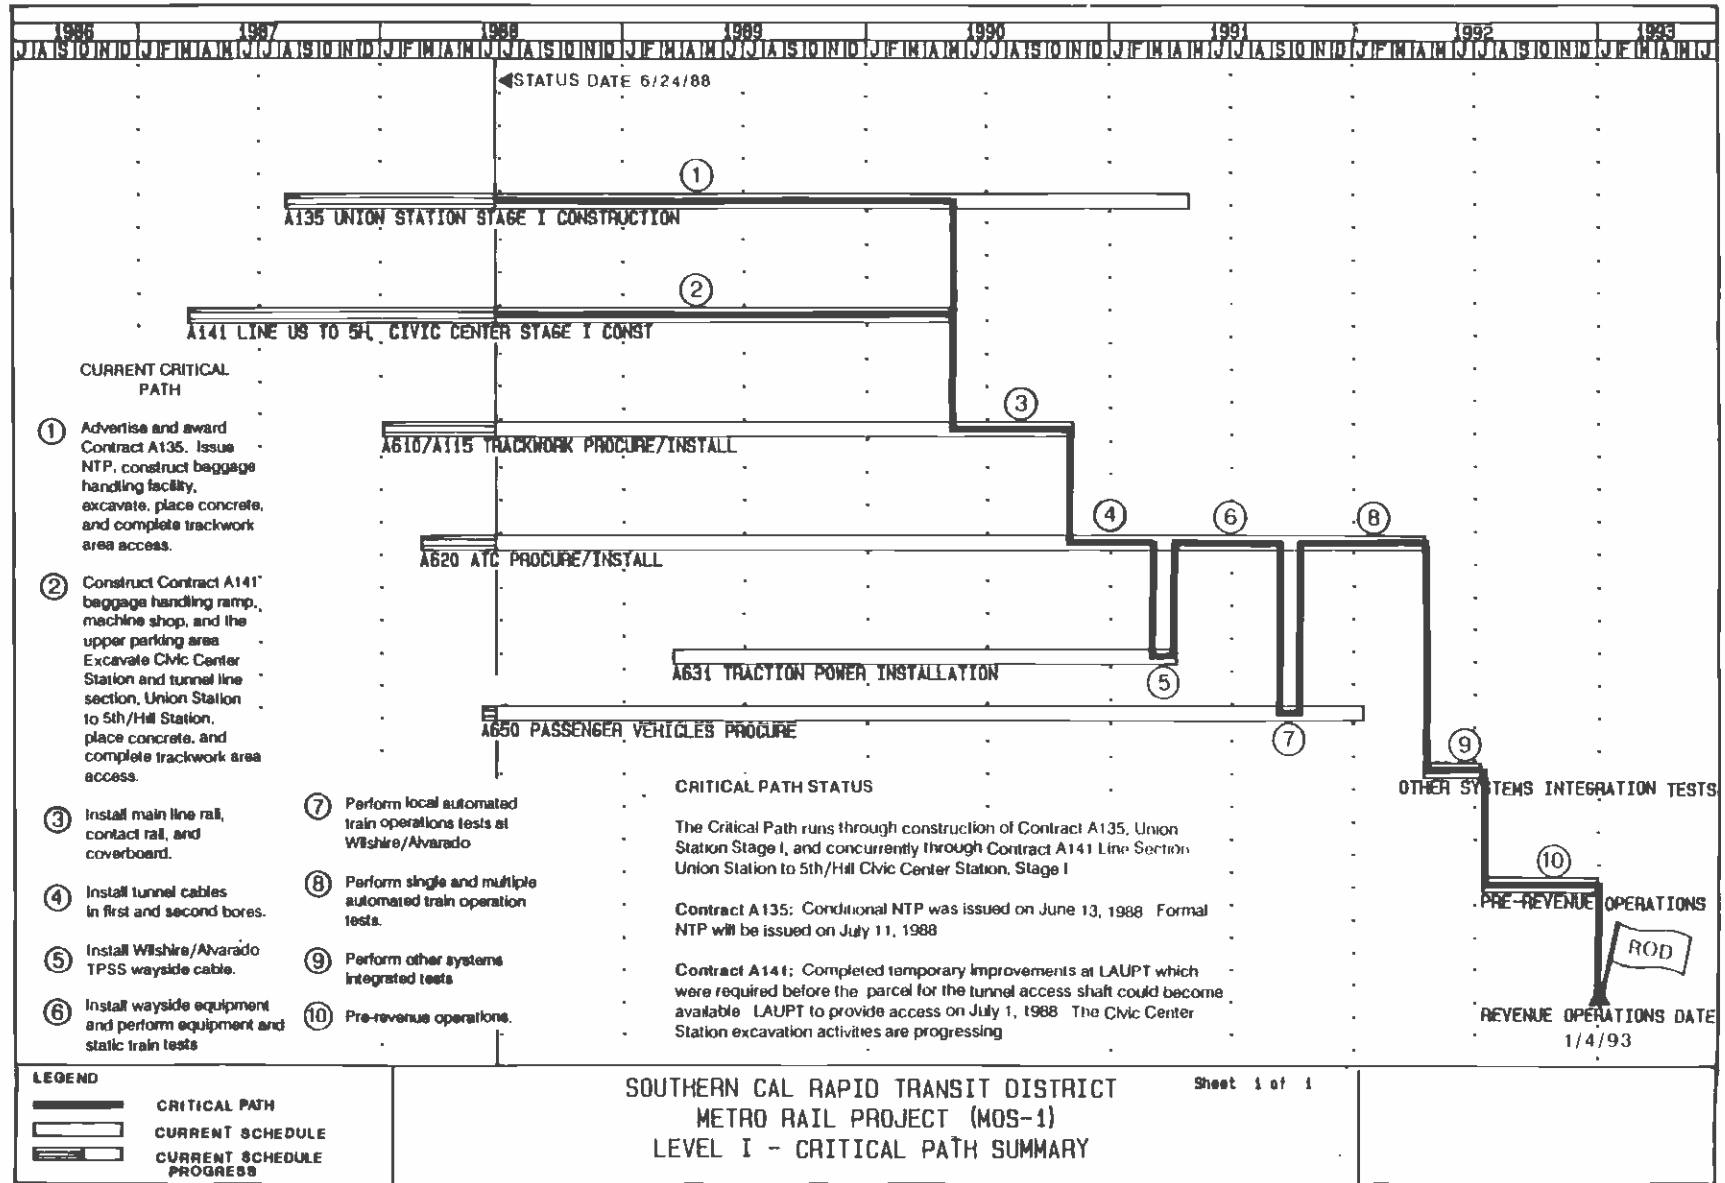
| 1986 | 1987 | 1988 | 1989 | 1990 | 1991 | 1992 | 1993 |
|---|---|---|---|---|---|---|---|
| J A S O N D | J F M A M J J A S O N D | J F M A M J J A S O N D | J F M A M J J A S O N D | J F M A M J J A S O N D | J F M A M J J A S O N D | J F M A M J J A S O N D | J F M A M J |

STATUS DATE 6/24/88

①
A135 UNION STATION STAGE I CONSTRUCTION

②
A141 LINE US TO 5H, CIVIC CENTER STAGE I CONST

CURRENT CRITICAL PATH

① Advertise and award Contract A135. Issue NTP, construct baggage handling facility, excavate, place concrete, and complete trackwork area access.

② Construct Contract A141 baggage handling ramp, machine shop, and the upper parking area Excavate Civic Center Station and tunnel line section, Union Station to 5th/Hill Station, place concrete, and complete trackwork area access.

③ Install main line rail, contact rail, and coverboard.

④ Install tunnel cables in first and second bores.

⑤ Install Wilshire/Alvarado TPSS wayside cable.

⑥ Install wayside equipment and perform equipment and static train tests

⑦ Perform local automated train operations tests at Wilshire/Alvarado

⑧ Perform single and multiple automated train operation tests.

⑨ Perform other systems integrated tests

⑩ Pre-revenue operations.

③
A610/A115 TRACKWORK PROCURE/INSTALL

④ ⑥ ⑧
A620 ATC PROCURE/INSTALL

A631 TRACTION POWER INSTALLATION
⑤

A650 PASSENGER VEHICLES PROCURE
⑦

⑨
OTHER SYSTEMS INTEGRATION TESTS

⑩
PRE-REVENUE OPERATIONS

ROD

REVENUE OPERATIONS DATE 1/4/93

CRITICAL PATH STATUS

The Critical Path runs through construction of Contract A135, Union Station Stage I, and concurrently through Contract A141 Line Section Union Station to 5th/Hill Civic Center Station, Stage I

Contract A135: Conditional NTP was issued on June 13, 1988 Formal NTP will be issued on July 11, 1988

Contract A141: Completed temporary improvements at LAUPT which were required before the parcel for the tunnel access shaft could become available LAUPT to provide access on July 1, 1988 The Civic Center Station excavation activities are progressing

LEGEND
CRITICAL PATH
CURRENT SCHEDULE
CURRENT SCHEDULE PROGRESS

SOUTHERN CAL RAPID TRANSIT DISTRICT
METRO RAIL PROJECT (MOS-1)
LEVEL I - CRITICAL PATH SUMMARY

Sheet 1 of 1